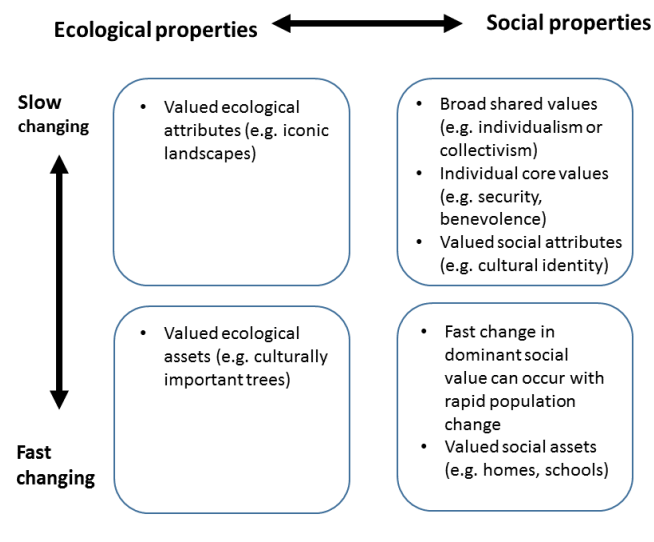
Ecological properties

Social properties

Slow changing

- Valued ecological attributes (e.g. iconic landscapes)

- Broad shared values (e.g. individualism or collectivism)
- Individual core values (e.g. security, benevolence)
- Valued social attributes (e.g. cultural identity)

- Valued ecological assets (e.g. culturally important trees)

- Fast change in dominant social value can occur with rapid population change
- Valued social assets (e.g. homes, schools)

Fast changing